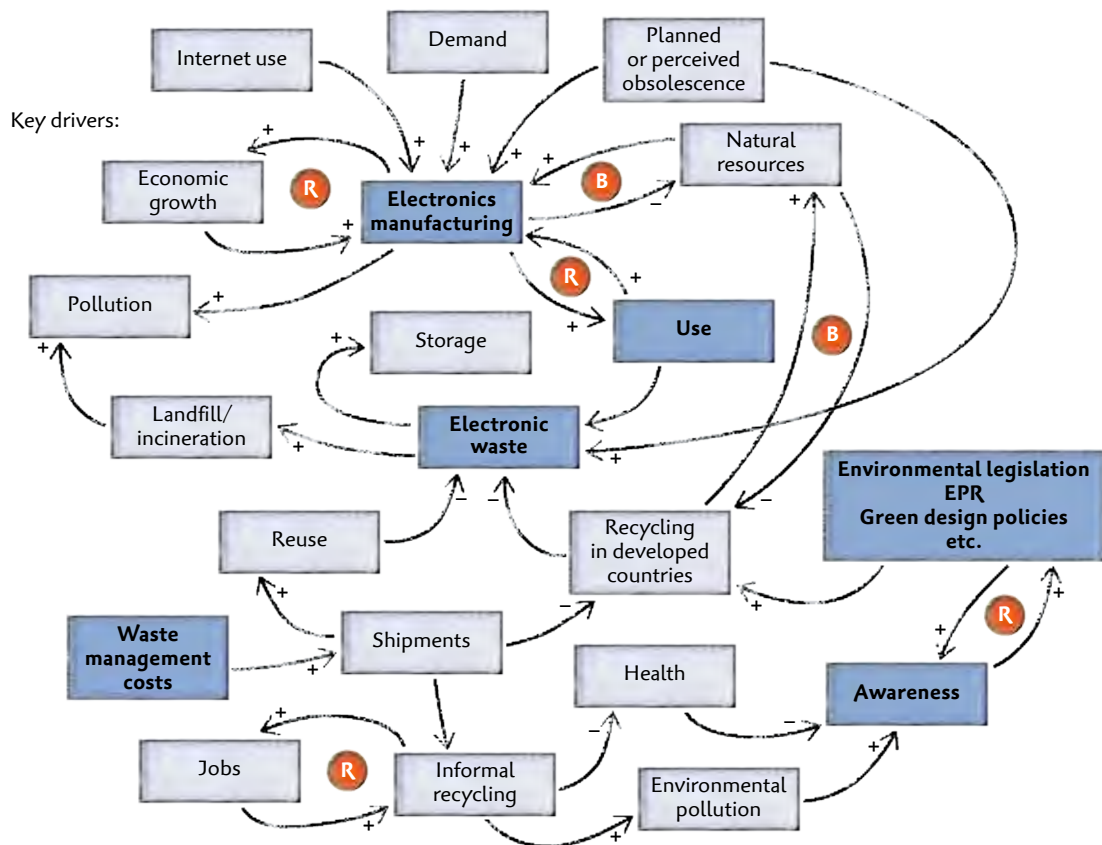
Internet use

Demand

Planned or perceived obsolescence

Key drivers:

+

+

+

+

Economic growth

R

Electronics manufacturing

+

B

Natural resources

–

+

+

+

Pollution

+

R

+

Use

+

Storage

+

B

+

Landfill/ incineration

+

Electronic waste

+

Environmental legislation EPR Green design policies etc.

–

–

–

Reuse

Recycling in developed countries

+

+

–

Waste management costs

Shipments

+

R

+

+

Health

Awareness

–

+

–

Jobs

R

Informal recycling

Environmental pollution

+

+